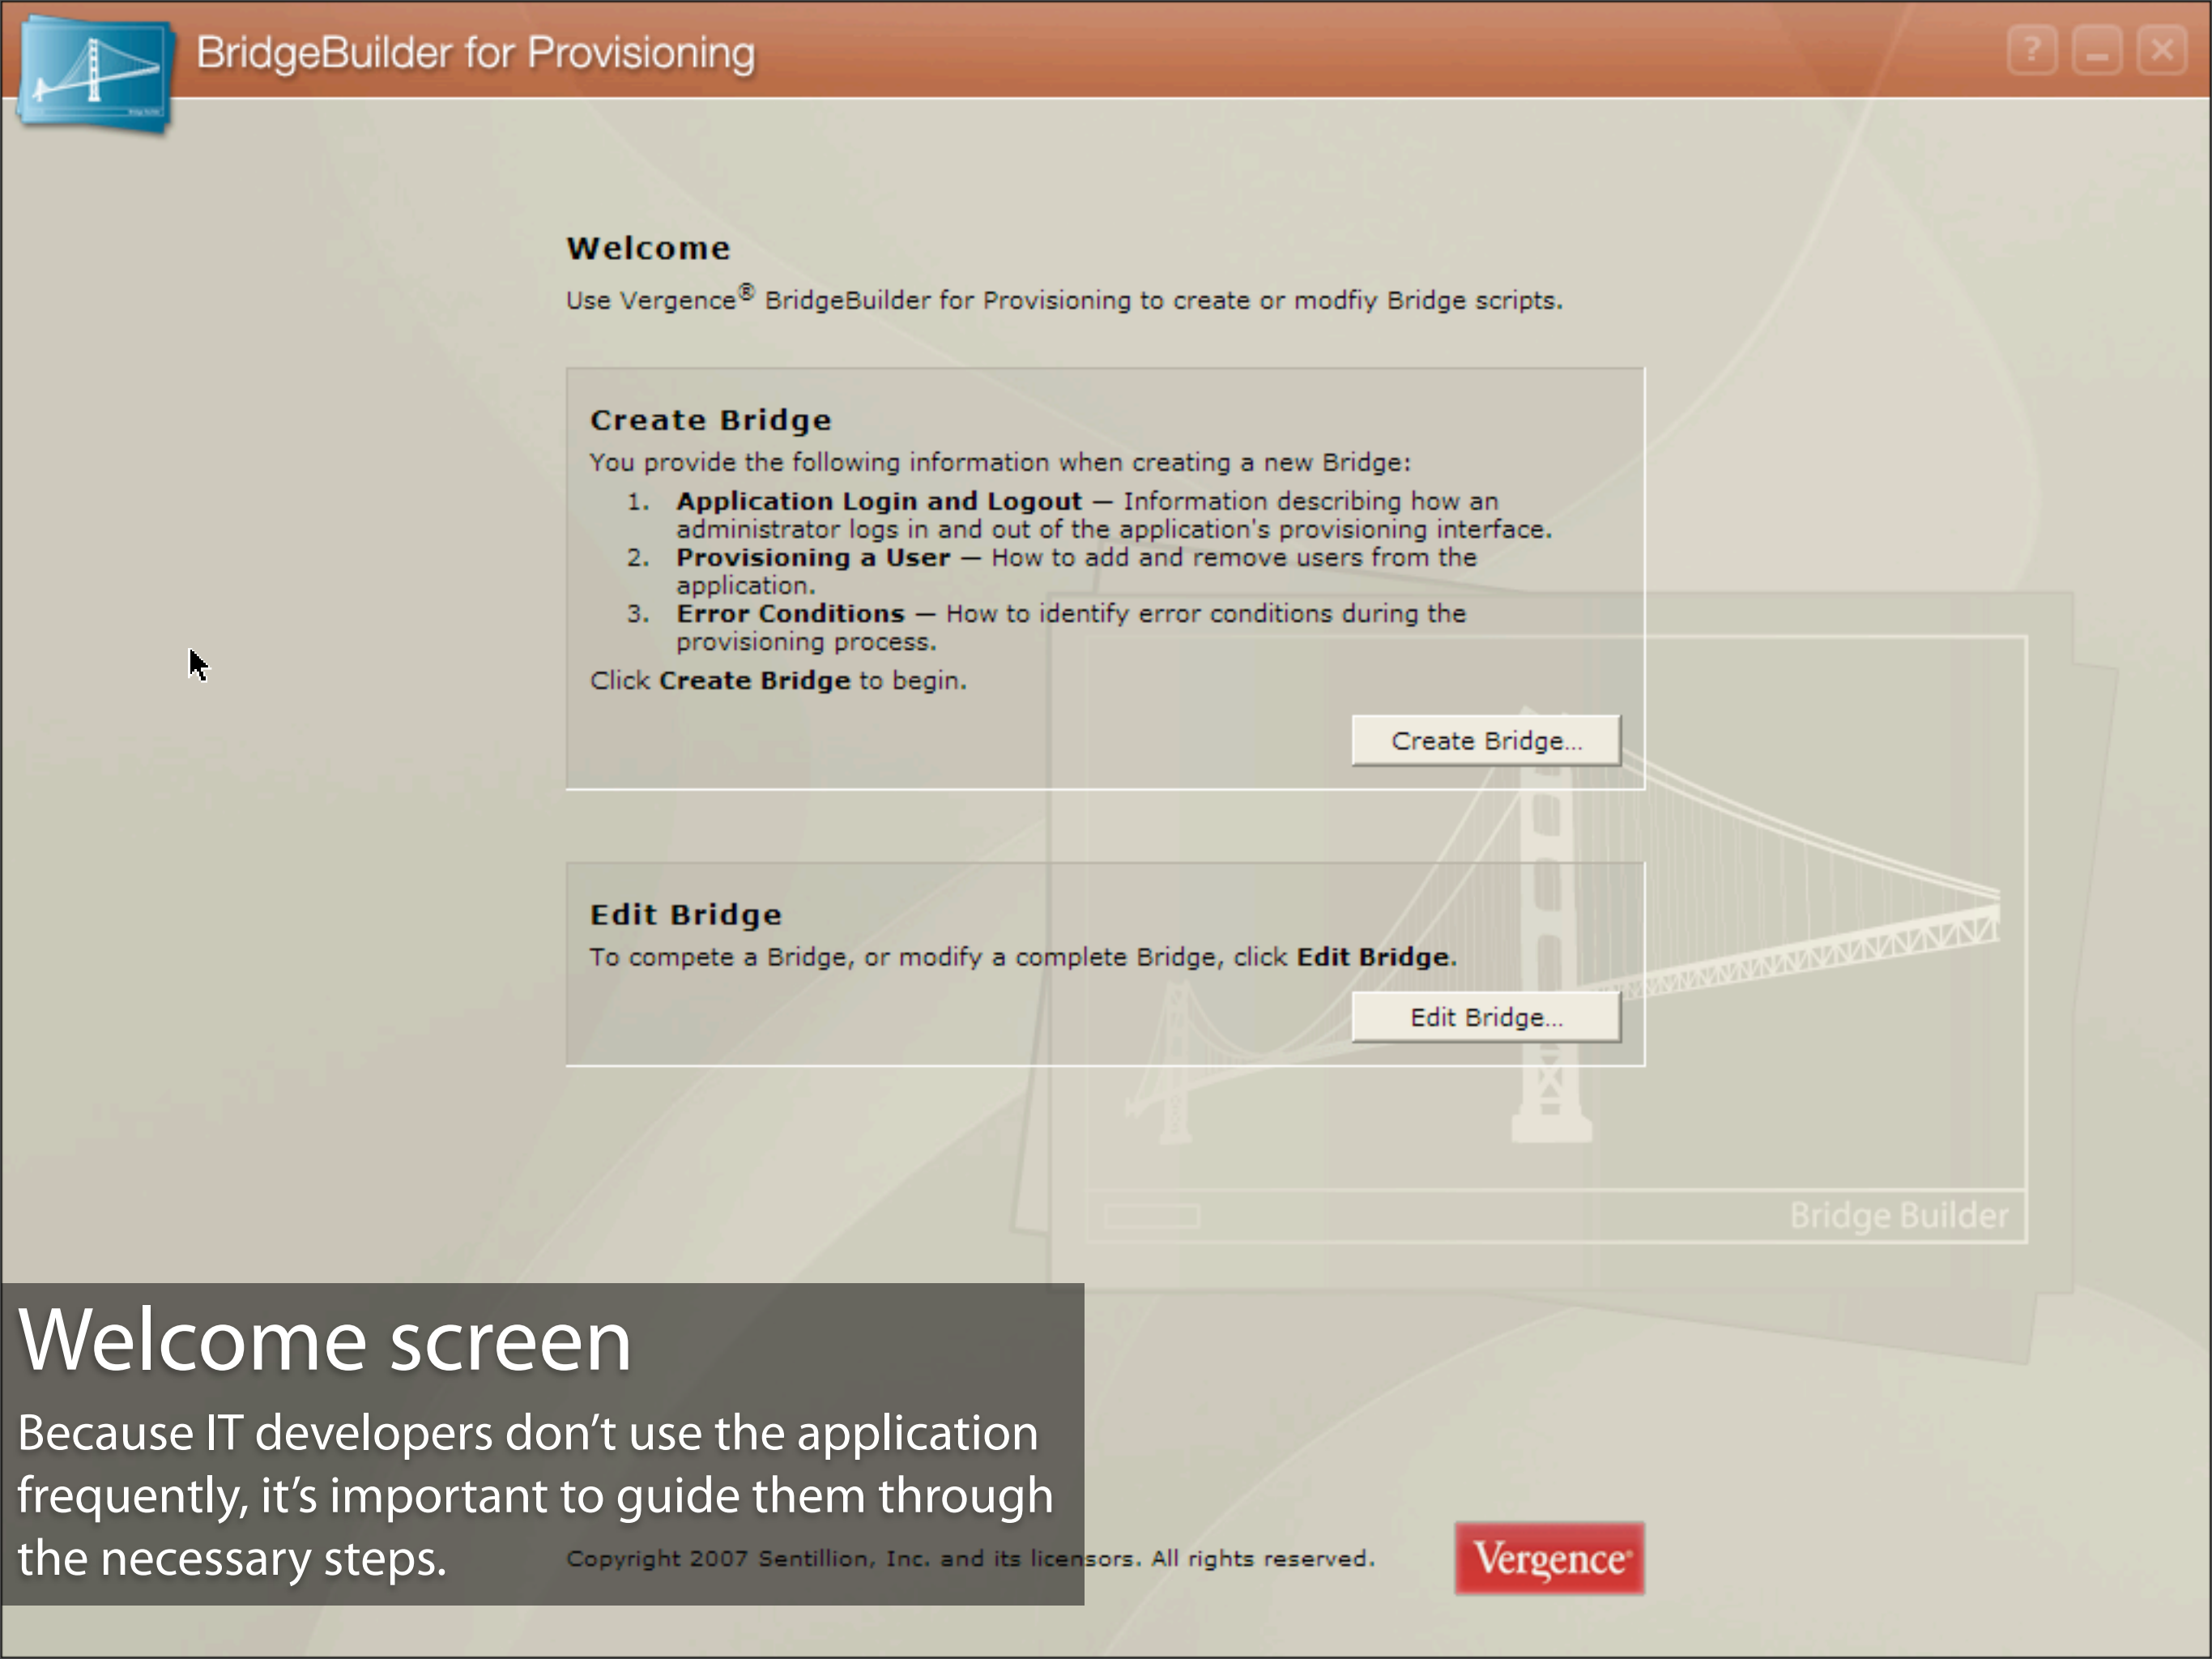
BridgeBuilder for Provisioning

?

Welcome

Use Vergence® BridgeBuilder for Provisioning to create or modfiy Bridge scripts.

Create Bridge

You provide the following information when creating a new Bridge:

1. **Application Login and Logout** — Information describing how an administrator logs in and out of the application's provisioning interface.
2. **Provisioning a User** — How to add and remove users from the application.
3. **Error Conditions** — How to identify error conditions during the provisioning process.

Click **Create Bridge** to begin.

Create Bridge...

Edit Bridge

To compete a Bridge, or modify a complete Bridge, click **Edit Bridge**.

Edit Bridge...

Bridge Builder

Welcome screen

Because IT developers don't use the application frequently, it's important to guide them through the necessary steps.

Copyright 2007 Sentillion, Inc. and its licensors. All rights reserved.

Vergence